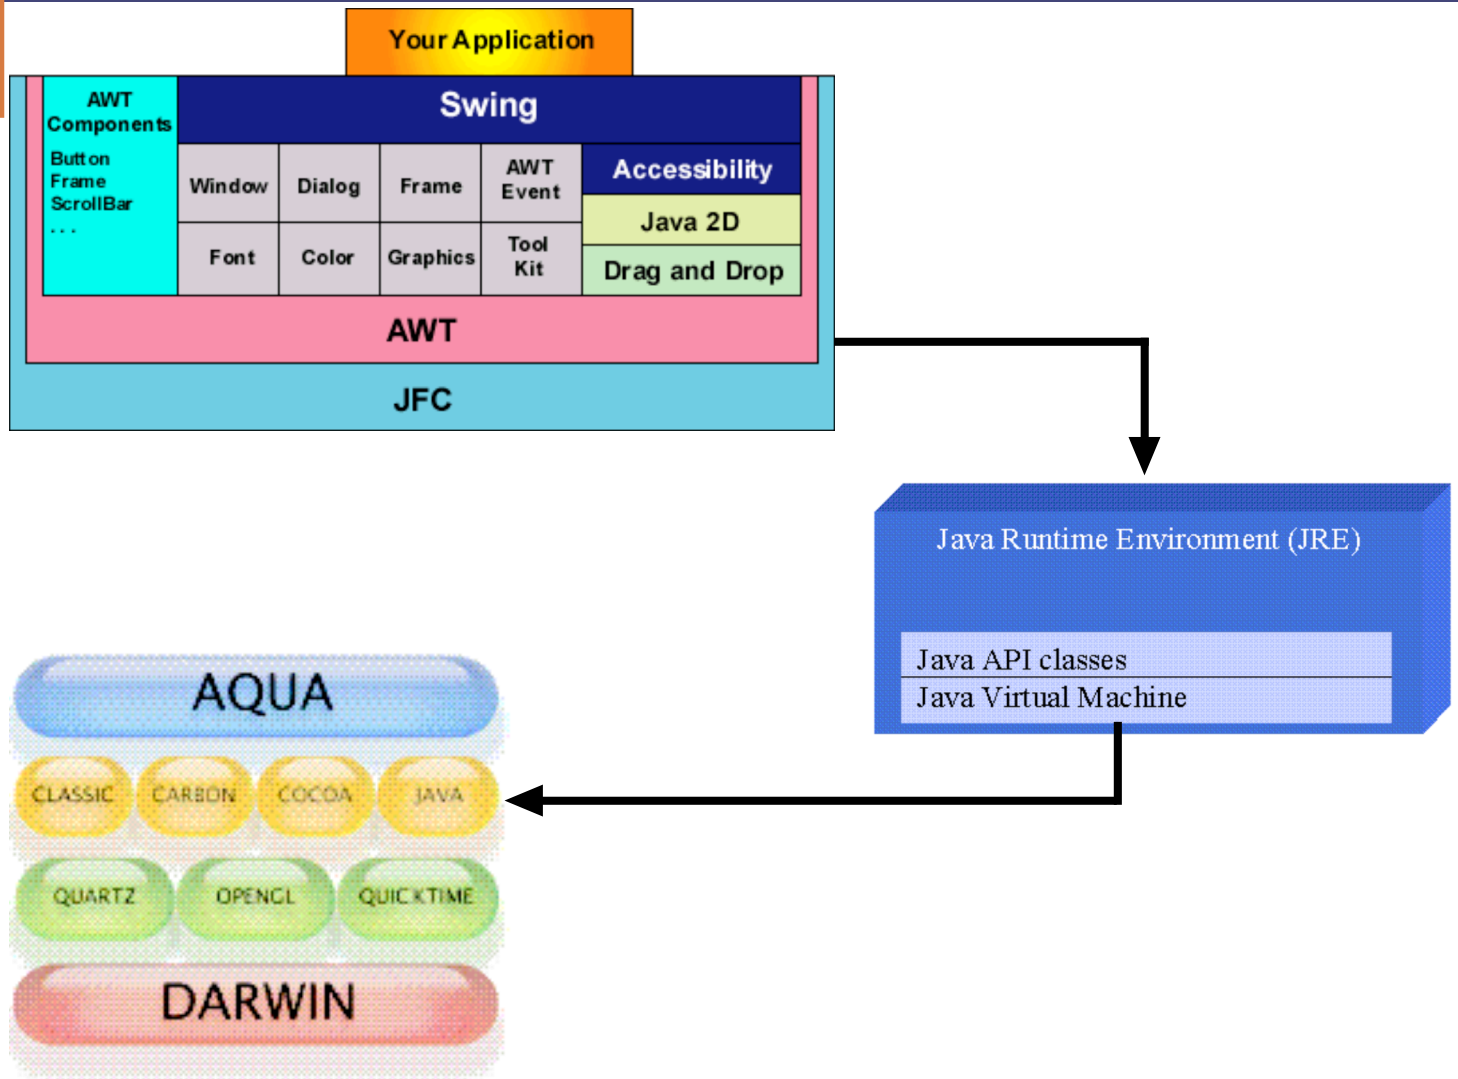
Your Application

AWT Components
Button
Frame
ScrollBar
...

Swing

Window
Dialog
Frame
AWT Event
Accessibility

Java 2D

Font
Color
Graphics
Tool Kit
Drag and Drop

AWT

JFC

Java Runtime Environment (JRE)

Java API classes
Java Virtual Machine

AQUA

CLASSIC
CARBON
COCOA
JAVA

QUARTZ
OPENGL
QUICKTIME

DARWIN